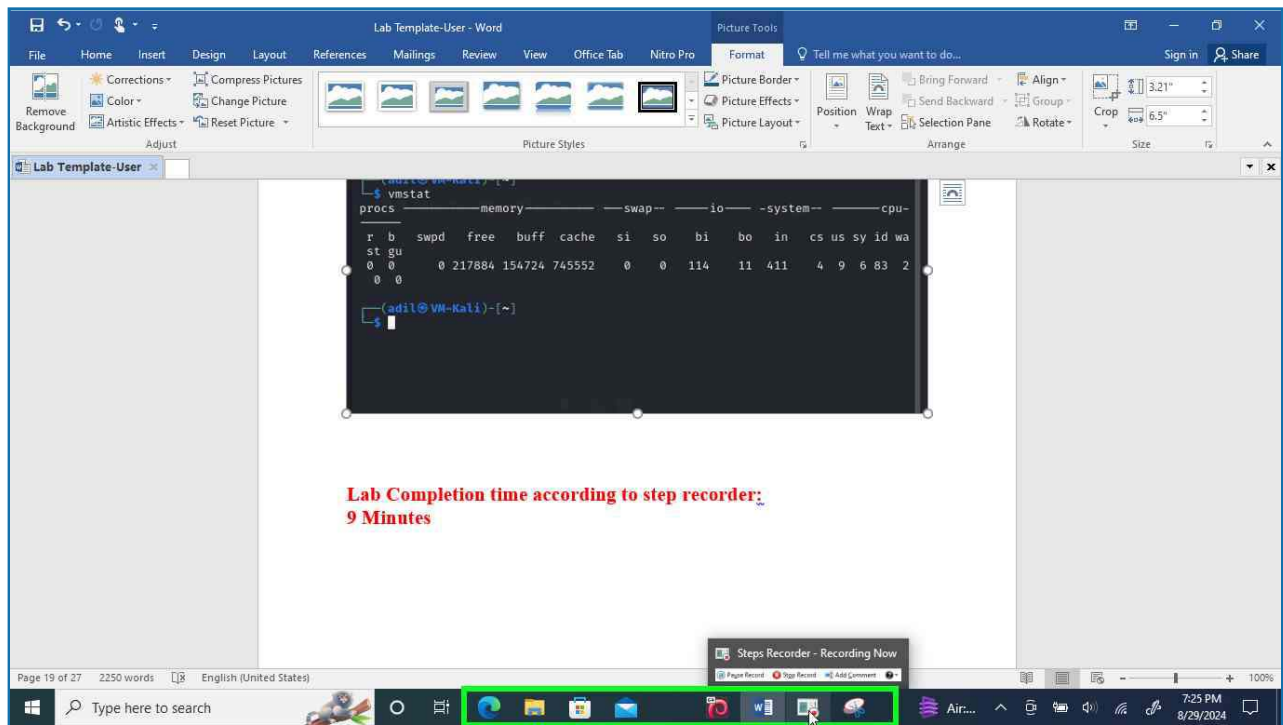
Lab Template-User - Word

Picture Tools

File Home Insert Design Layout References Mailings Review View Office Tab Nitro Pro Format Tell me what you want to do... Sign in Share

Remove Background
Corrections
Color
Artistic Effects
Compress Pictures
Change Picture
Reset Picture
Adjust

Picture Styles

Picture Border
Picture Effects
Picture Layout

Position Wrap Text
Bring Forward
Send Backward
Selection Pane
Align
Group
Rotate
Arrange

Crop
3.21"
6.5"
Size

Lab Template-User

└─$ vmstat
procs -----------memory---------- ---swap-- -----io---- -system-- ------cpu-----
 r  b   swpd   free   buff  cache   si   so    bi    bo   in   cs us sy id wa st gu
 0  0      0 217884 154724 745552    0    0   114    11  411    4  9  6 83  2  0  0

┌──(adil㉿VM-Kali)-[~]
└─$

Lab Completion time according to step recorder:
9 Minutes

Steps Recorder - Recording Now
Pause Record Stop Record Add Comment

Page 19 of 27 2250 words English (United States)

100%

Type here to search

Air...

7:25 PM
8/29/2024